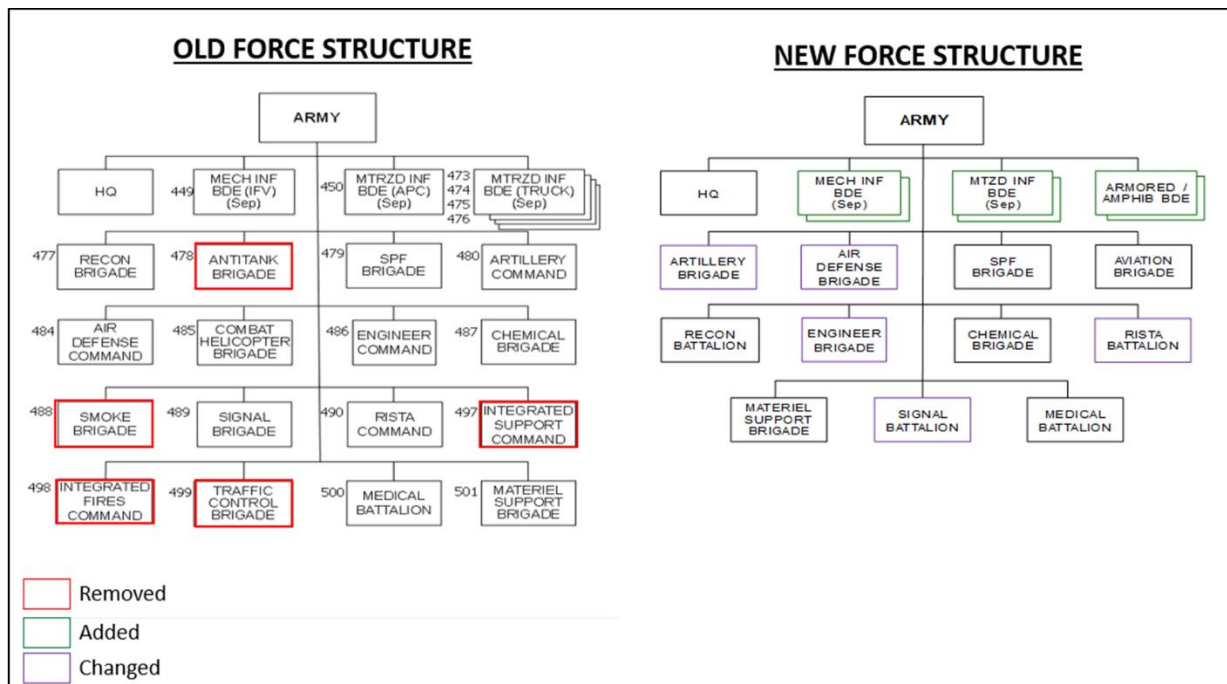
OLD FORCE STRUCTURE

ARMY

HQ

449 MECH INF BDE (IFV) (Sep)

450 MTRZD INF BDE (APC) (Sep)

473 474 475 476 MTRZD INF BDE (TRUCK) (Sep)

477 RECON BRIGADE

478 ANTITANK BRIGADE

479 SPF BRIGADE

480 ARTILLERY COMMAND

484 AIR DEFENSE COMMAND

485 COMBAT HELICOPTER BRIGADE

486 ENGINEER COMMAND

487 CHEMICAL BRIGADE

488 SMOKE BRIGADE

489 SIGNAL BRIGADE

490 RISTA COMMAND

497 INTEGRATED SUPPORT COMMAND

498 INTEGRATED FIRES COMMAND

499 TRAFFIC CONTROL BRIGADE

500 MEDICAL BATTALION

501 MATERIEL SUPPORT BRIGADE

Removed

Added

Changed

NEW FORCE STRUCTURE

ARMY

HQ

MECH INF BDE (Sep)

MTZD INF BDE (Sep)

ARMORED / AMPHIB BDE

ARTILLERY BRIGADE

AIR DEFENSE BRIGADE

SPF BRIGADE

AVIATION BRIGADE

RECON BATTALION

ENGINEER BRIGADE

CHEMICAL BRIGADE

RISTA BATTALION

MATERIEL SUPPORT BRIGADE

SIGNAL BATTALION

MEDICAL BATTALION